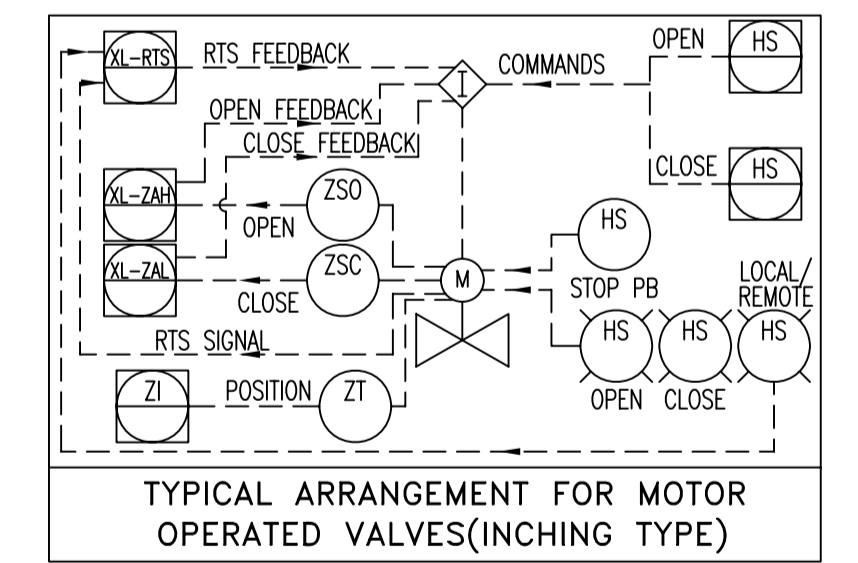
XL-RTS
RTS FEEDBACK
I
COMMANDS
OPEN
HS
OPEN FEEDBACK
CLOSE FEEDBACK
CLOSE
HS
XL-ZAH
ZSO
OPEN
HS
XL-ZAL
ZSC
M
STOP PB
CLOSE
LOCAL/ REMOTE
RTS SIGNAL
HS
HS
HS
ZI
POSITION
ZT
OPEN
CLOSE

TYPICAL ARRANGEMENT FOR MOTOR OPERATED VALVES(INCHING TYPE)